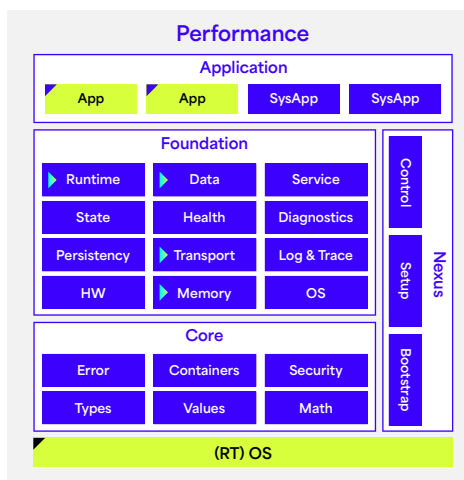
Performance

Application

App App SysApp SysApp

Foundation

Runtime Data Service

State Health Diagnostics

Persistency Transport Log & Trace

HW Memory OS

Core

Error Containers Security

Types Values Math

Control

Setup

Bootstrap

Nexus

(RT) OS